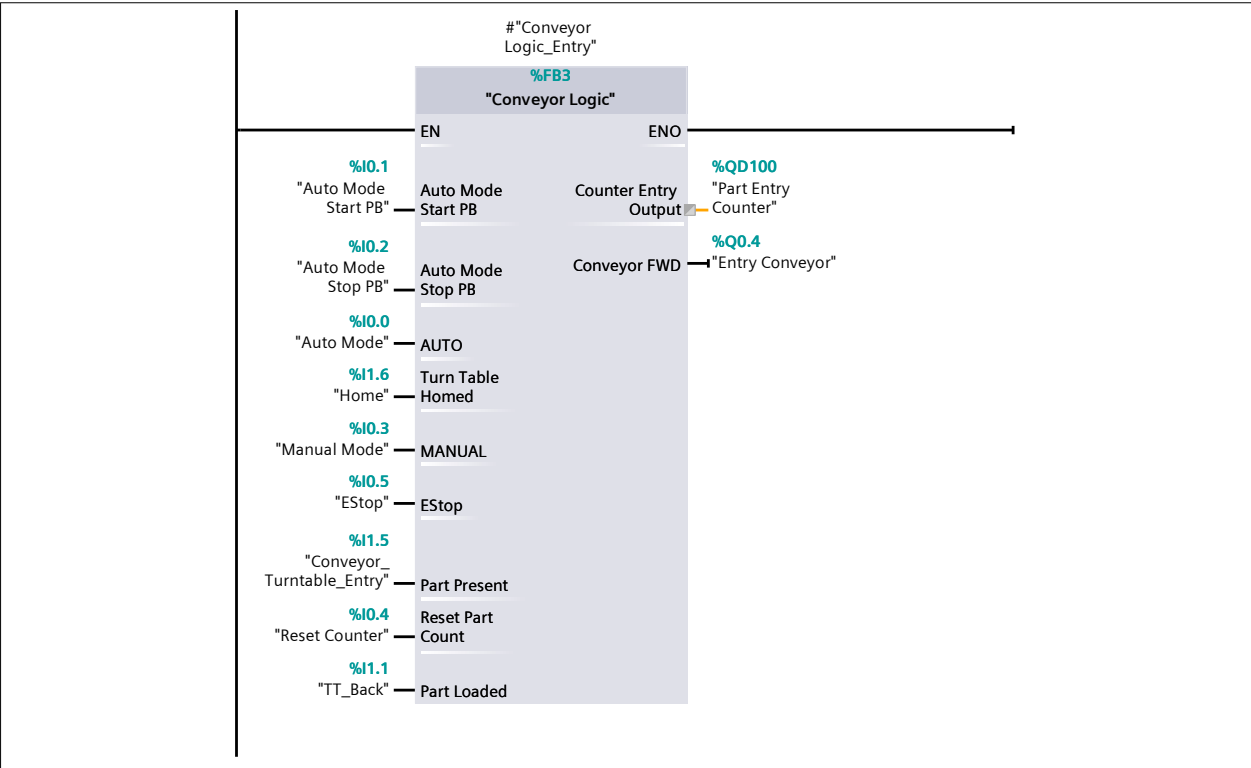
#"Conveyor Logic_Entry"

%FB3
"Conveyor Logic"

EN
ENO

%I0.1
"Auto Mode Start PB"
Auto Mode Start PB

Counter Entry Output
%QD100
"Part Entry Counter"

%Q0.4
Conveyor FWD
"Entry Conveyor"

%I0.2
"Auto Mode Stop PB"
Auto Mode Stop PB

%I0.0
"Auto Mode"
AUTO

%I1.6
"Home"
Turn Table Homed

%I0.3
"Manual Mode"
MANUAL

%I0.5
"EStop"
EStop

%I1.5
"Conveyor_ Turntable_Entry"
Part Present

%I0.4
"Reset Counter"
Reset Part Count

%I1.1
"TT_Back"
Part Loaded